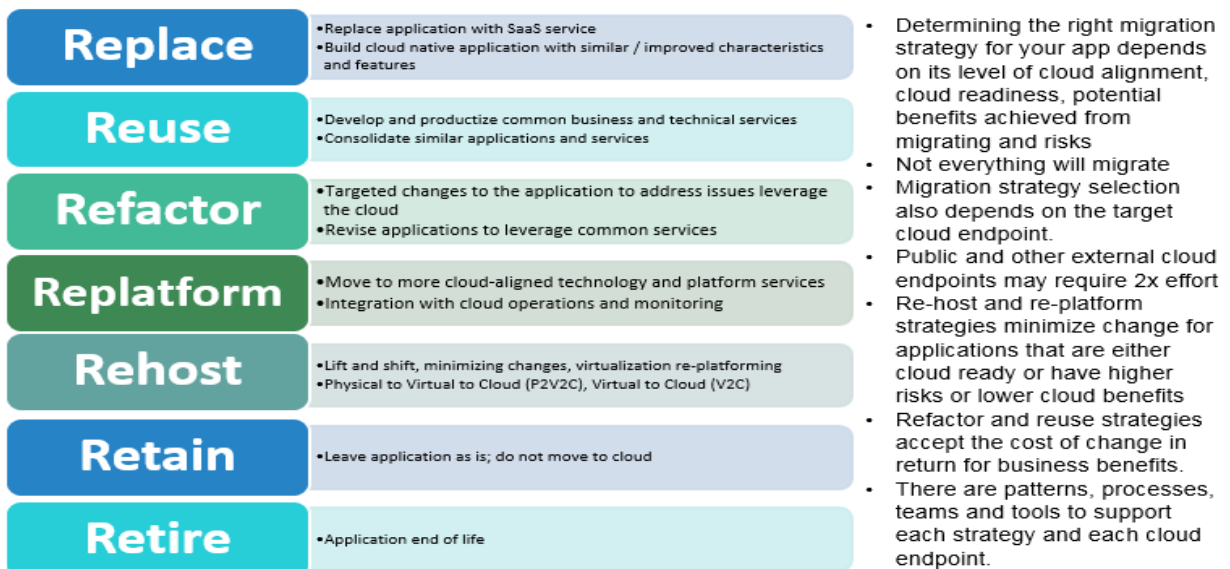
Replace

•Replace application with SaaS service
•Build cloud native application with similar / improved characteristics and features

Reuse

•Develop and productize common business and technical services
•Consolidate similar applications and services

Refactor

•Targeted changes to the application to address issues leverage the cloud
•Revise applications to leverage common services

Replatform

•Move to more cloud-aligned technology and platform services
•Integration with cloud operations and monitoring

Rehost

•Lift and shift, minimizing changes, virtualization re-platforming
•Physical to Virtual to Cloud (P2V2C), Virtual to Cloud (V2C)

Retain

•Leave application as is; do not move to cloud

Retire

•Application end of life

• Determining the right migration strategy for your app depends on its level of cloud alignment, cloud readiness, potential benefits achieved from migrating and risks
• Not everything will migrate
• Migration strategy selection also depends on the target cloud endpoint.
• Public and other external cloud endpoints may require 2x effort
• Re-host and re-platform strategies minimize change for applications that are either cloud ready or have higher risks or lower cloud benefits
• Refactor and reuse strategies accept the cost of change in return for business benefits.
• There are patterns, processes, teams and tools to support each strategy and each cloud endpoint.